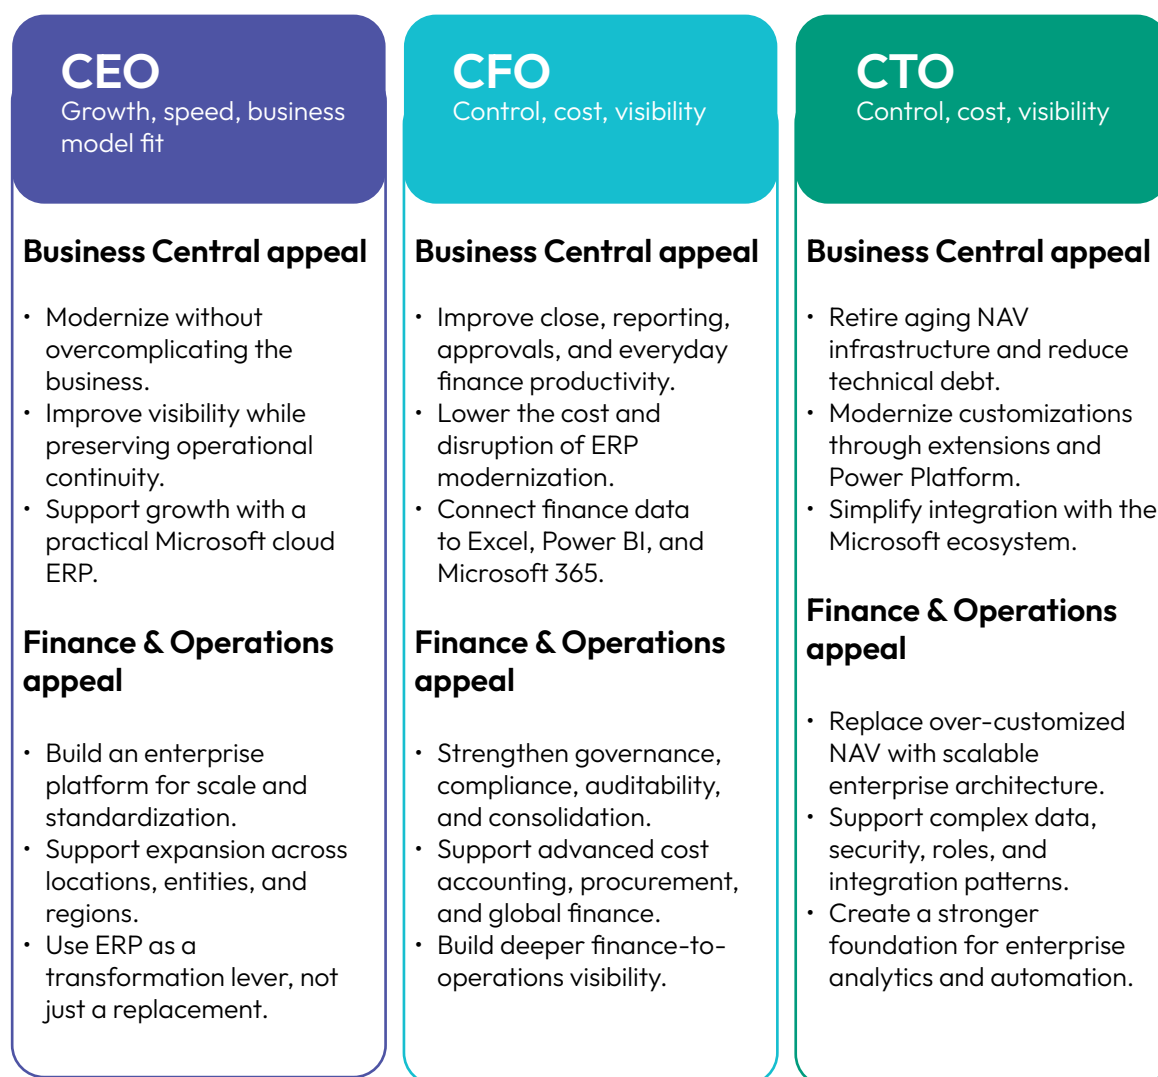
CEO
Growth, speed, business model fit

Business Central appeal

- Modernize without overcomplicating the business.
- Improve visibility while preserving operational continuity.
- Support growth with a practical Microsoft cloud ERP.

Finance & Operations appeal

- Build an enterprise platform for scale and standardization.
- Support expansion across locations, entities, and regions.
- Use ERP as a transformation lever, not just a replacement.

CFO
Control, cost, visibility

Business Central appeal

- Improve close, reporting, approvals, and everyday finance productivity.
- Lower the cost and disruption of ERP modernization.
- Connect finance data to Excel, Power BI, and Microsoft 365.

Finance & Operations appeal

- Strengthen governance, compliance, auditability, and consolidation.
- Support advanced cost accounting, procurement, and global finance.
- Build deeper finance-to-operations visibility.

CTO
Control, cost, visibility

Business Central appeal

- Retire aging NAV infrastructure and reduce technical debt.
- Modernize customizations through extensions and Power Platform.
- Simplify integration with the Microsoft ecosystem.

Finance & Operations appeal

- Replace over-customized NAV with scalable enterprise architecture.
- Support complex data, security, roles, and integration patterns.
- Create a stronger foundation for enterprise analytics and automation.